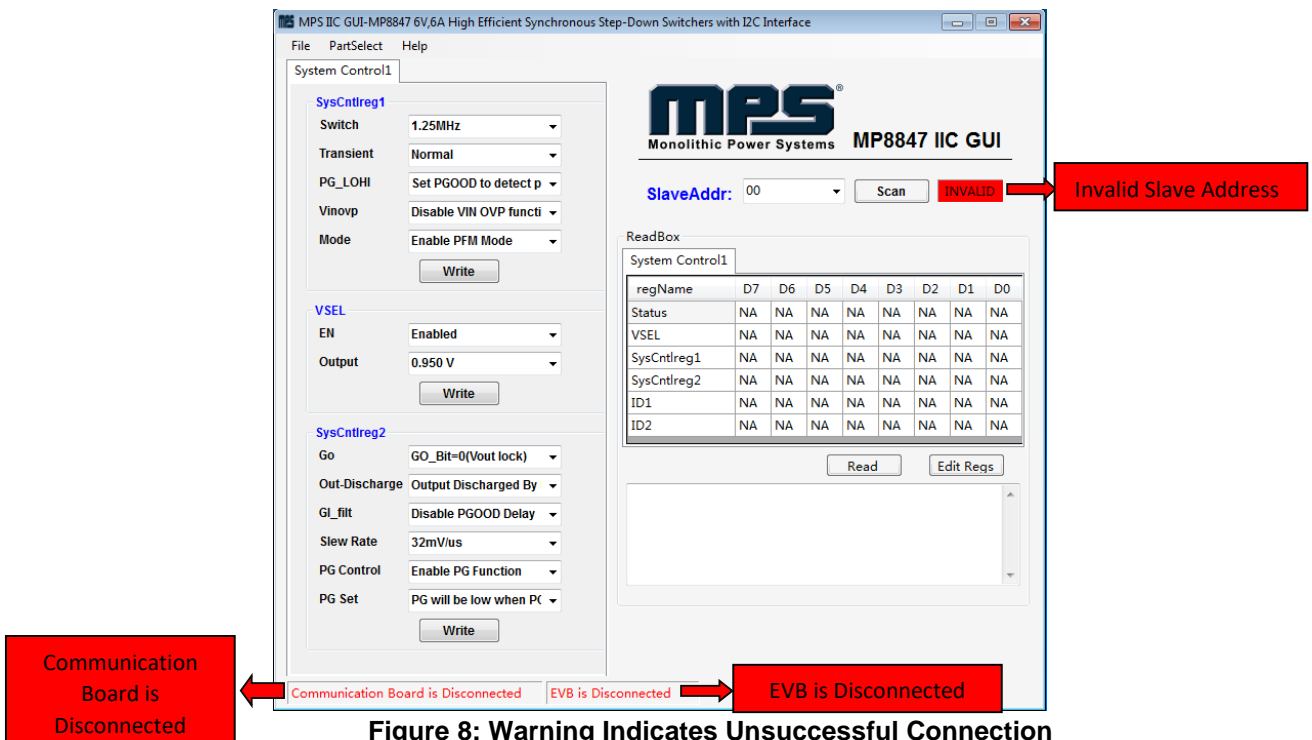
MPS IIC GUI-MP8847 6V,6A High Efficient Synchronous Step-Down Switchers with I2C Interface

File PartSelect Help

System Control1

SysCntlreg1

Switch 1.25MHz

Transient Normal

PG_LOHI Set PGOOD to detect p

Vinovp Disable VIN OVP functi

Mode Enable PFM Mode

Write

VSEL

EN Enabled

Output 0.950 V

Write

SysCntlreg2

Go GO_Bit=0(Vout lock)

Out-Discharge Output Discharged By

Gl_filt Disable PGOOD Delay

Slew Rate 32mV/us

PG Control Enable PG Function

PG Set PG will be low when P(

Write

MPS®
Monolithic Power Systems
MP8847 IIC GUI

SlaveAddr: 00 Scan INVALID

Invalid Slave Address

ReadBox

System Control1

| regName | D7 | D6 | D5 | D4 | D3 | D2 | D1 | D0 |
|---|---|---|---|---|---|---|---|---|
| Status | NA | NA | NA | NA | NA | NA | NA | NA |
| VSEL | NA | NA | NA | NA | NA | NA | NA | NA |
| SysCntlreg1 | NA | NA | NA | NA | NA | NA | NA | NA |
| SysCntlreg2 | NA | NA | NA | NA | NA | NA | NA | NA |
| ID1 | NA | NA | NA | NA | NA | NA | NA | NA |
| ID2 | NA | NA | NA | NA | NA | NA | NA | NA |

Read Edit Regs

Communication Board is Disconnected

Communication Board is Disconnected EVB is Disconnected

EVB is Disconnected

Figure 8: Warning Indicates Unsuccessful Connection